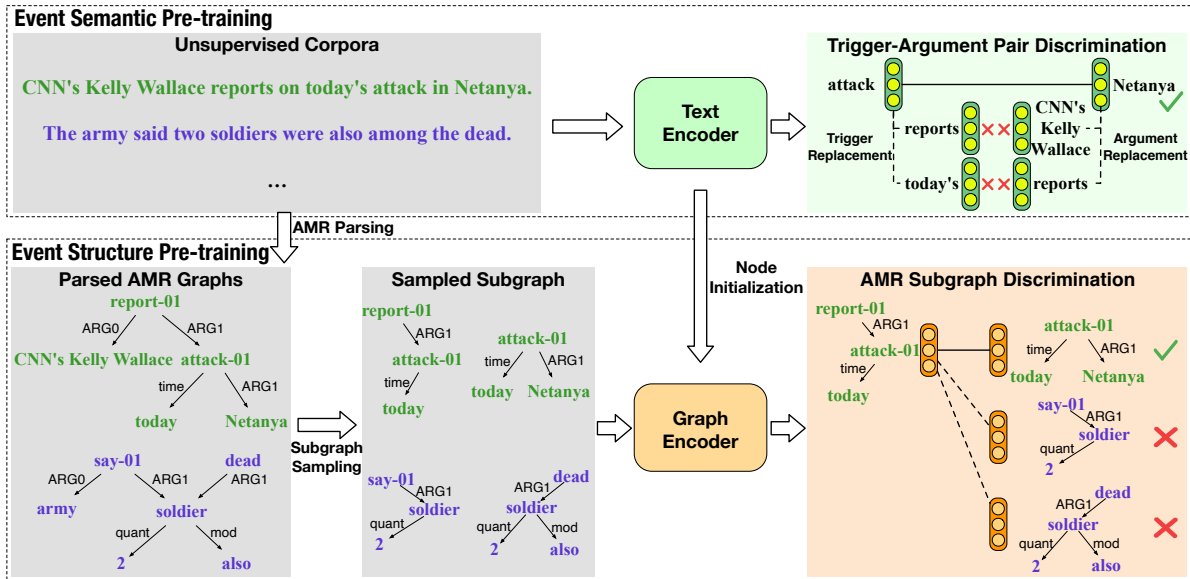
Event Semantic Pre-training

Unsupervised Corpora

CNN's Kelly Wallace reports on today's attack in Netanya.

The army said two soldiers were also among the dead.

...

Text Encoder

Trigger-Argument Pair Discrimination

attack

Netanya

reports

CNN's Kelly Wallace

Trigger Replacement

Argument Replacement

today's

reports

AMR Parsing

Event Structure Pre-training

Parsed AMR Graphs

report-01

ARG0

ARG1

CNN's Kelly Wallace

attack-01

time

ARG1

today

Netanya

say-01

dead

ARG0

ARG1

ARG1

army

soldier

quant

mod

2

also

Subgraph Sampling

Sampled Subgraph

report-01

ARG1

attack-01

time

today

attack-01

time

ARG1

today

Netanya

say-01

ARG1

soldier

quant

2

dead

ARG1

soldier

quant

mod

2

also

Node Initialization

Graph Encoder

AMR Subgraph Discrimination

report-01

ARG1

attack-01

time

today

attack-01

time

ARG1

today

Netanya

say-01

ARG1

soldier

quant

2

dead

ARG1

soldier

quant

mod

2

also